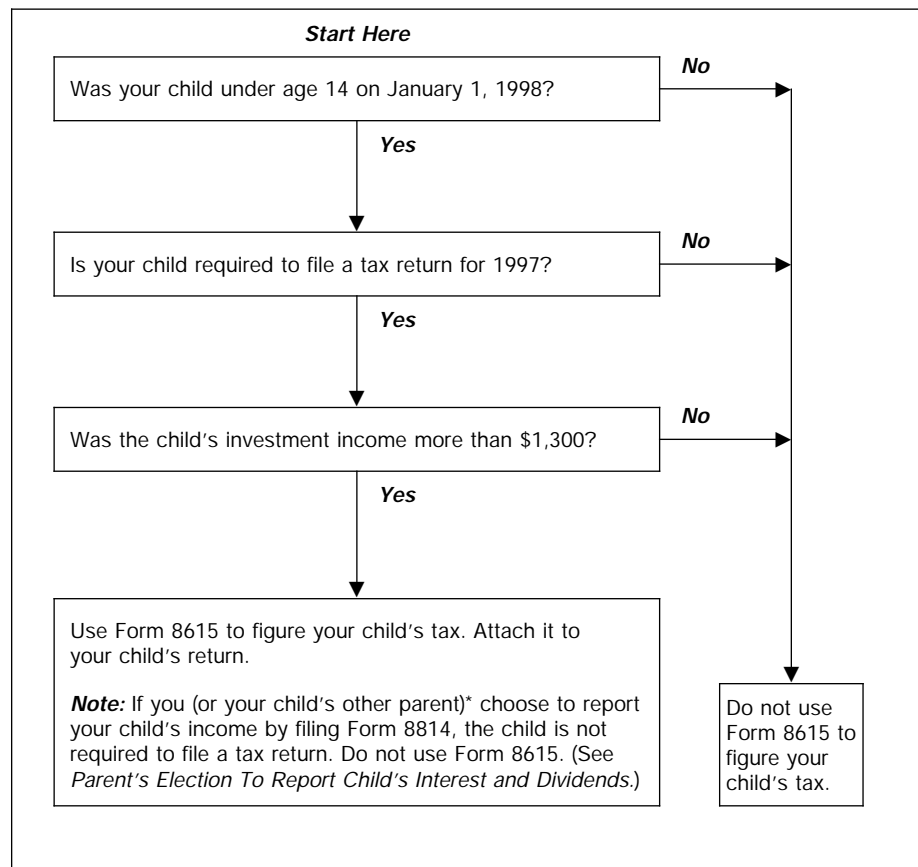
Start Here

Was your child under age 14 on January 1, 1998?

No

Yes

Is your child required to file a tax return for 1997?

No

Yes

Was the child's investment income more than $1,300?

No

Yes

Use Form 8615 to figure your child's tax. Attach it to your child's return.

Note: If you (or your child's other parent)* choose to report your child's income by filing Form 8814, the child is not required to file a tax return. Do not use Form 8615. (See Parent's Election To Report Child's Interest and Dividends.)

Do not use Form 8615 to figure your child's tax.